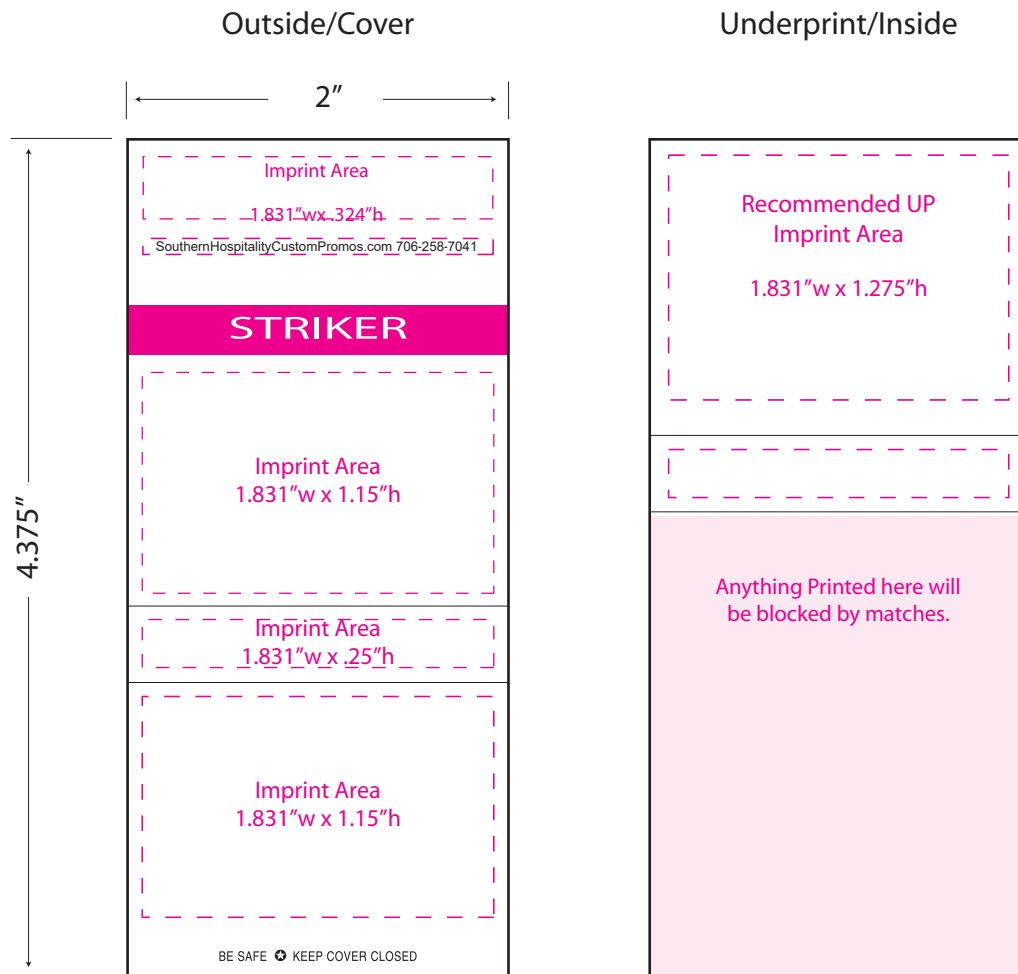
Outside/Cover

2"

4.375"

Imprint Area
1.831"w x .324"h

SouthernHospitalityCustomPromos.com 706-258-7041

STRIKER

Imprint Area
1.831"w x 1.15"h

Imprint Area
1.831"w x .25"h

Imprint Area
1.831"w x 1.15"h

BE SAFE ✪ KEEP COVER CLOSED

Underprint/Inside

Recommended UP
Imprint Area

1.831"w x 1.275"h

Anything Printed here will be blocked by matches.